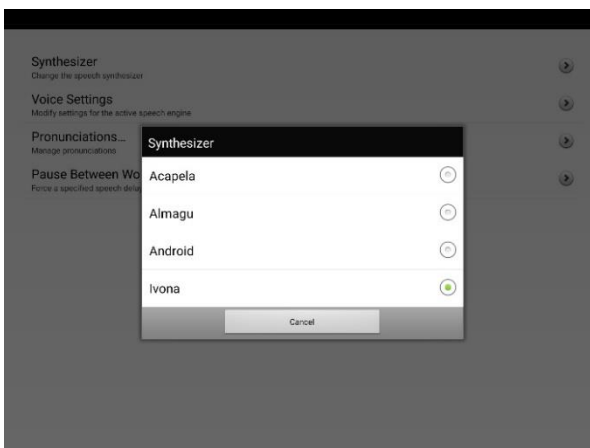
Synthesizer
Change the speech synthesizer

Voice Settings
Modify settings for the active speech engine

Pronunciations...
Manage pronunciations

Pause Between Wo
Force a specified speech dela

Synthesizer

Acapela

Almagu

Android

Ivona

Cancel